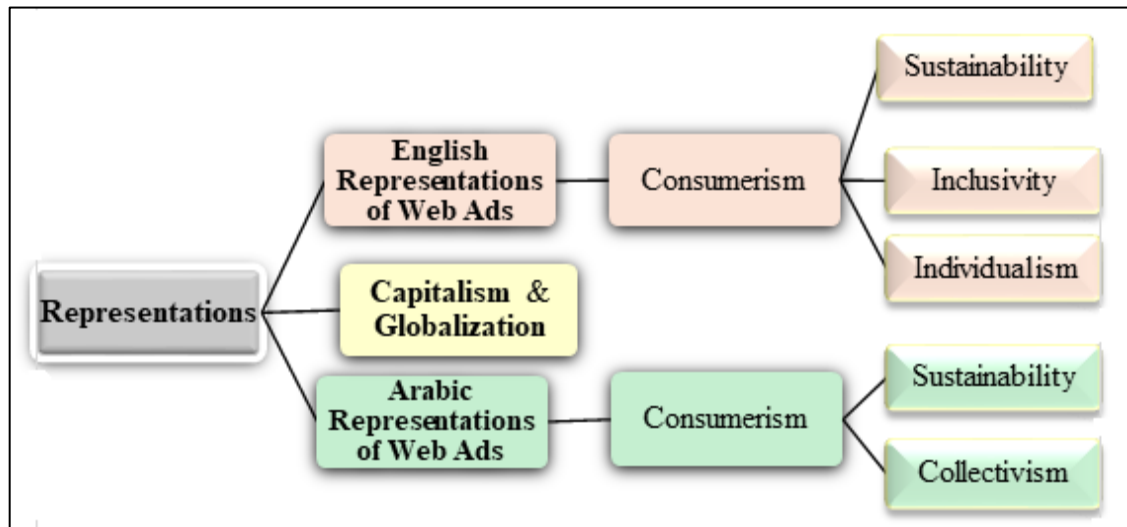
Representations

English Representations of Web Ads

Consumerism

Sustainability

Inclusivity

Individualism

Capitalism & Globalization

Arabic Representations of Web Ads

Consumerism

Sustainability

Collectivism